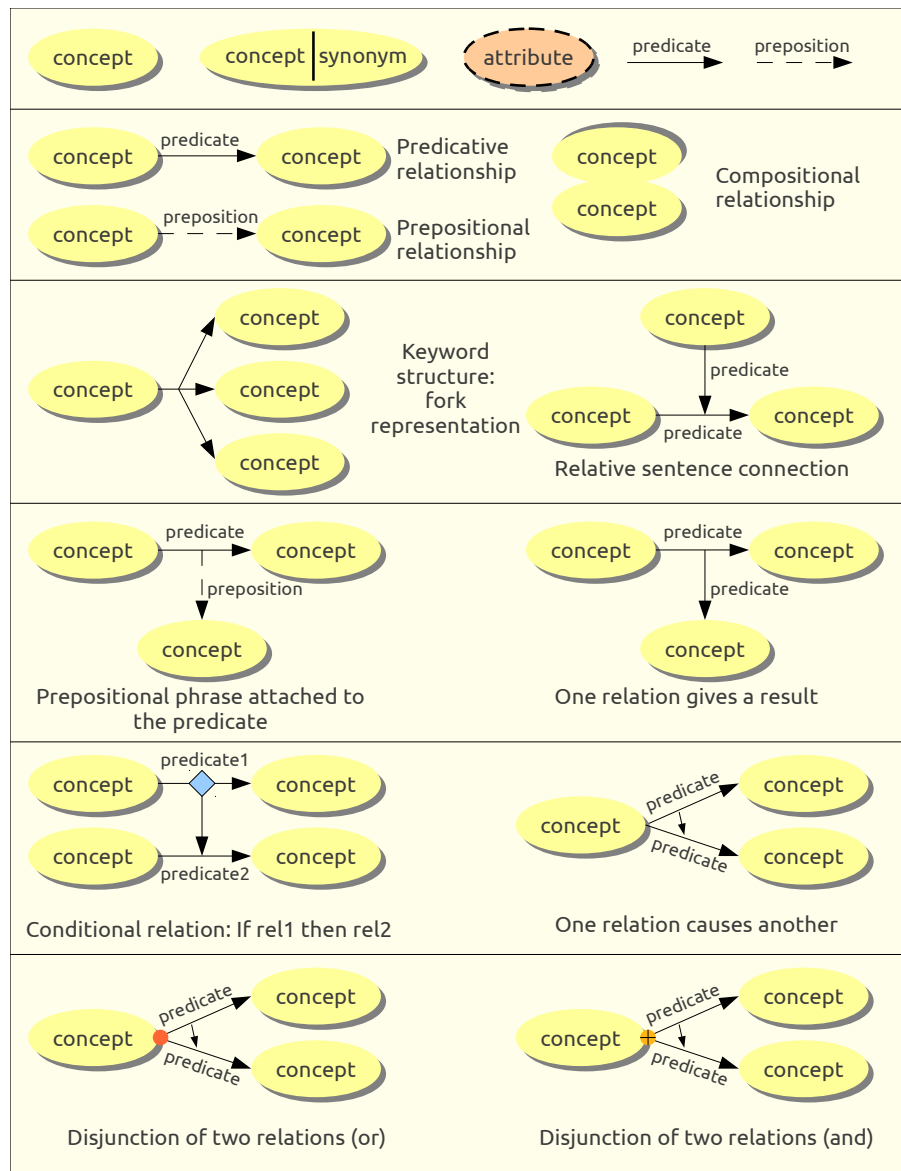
concept concept | synonym attribute predicate preposition

concept predicate concept Predicative relationship

concept preposition concept Prepositional relationship

concept concept Compositional relationship

concept concept concept concept

Keyword structure: fork representation

concept predicate concept predicate concept

Relative sentence connection

concept predicate concept preposition concept

Prepositional phrase attached to the predicate

concept predicate concept predicate concept

One relation gives a result

concept predicate1 concept concept predicate2 concept

Conditional relation: If rel1 then rel2

concept predicate concept predicate concept

One relation causes another

concept predicate concept predicate concept

Disjunction of two relations (or)

concept predicate concept predicate concept

Disjunction of two relations (and)